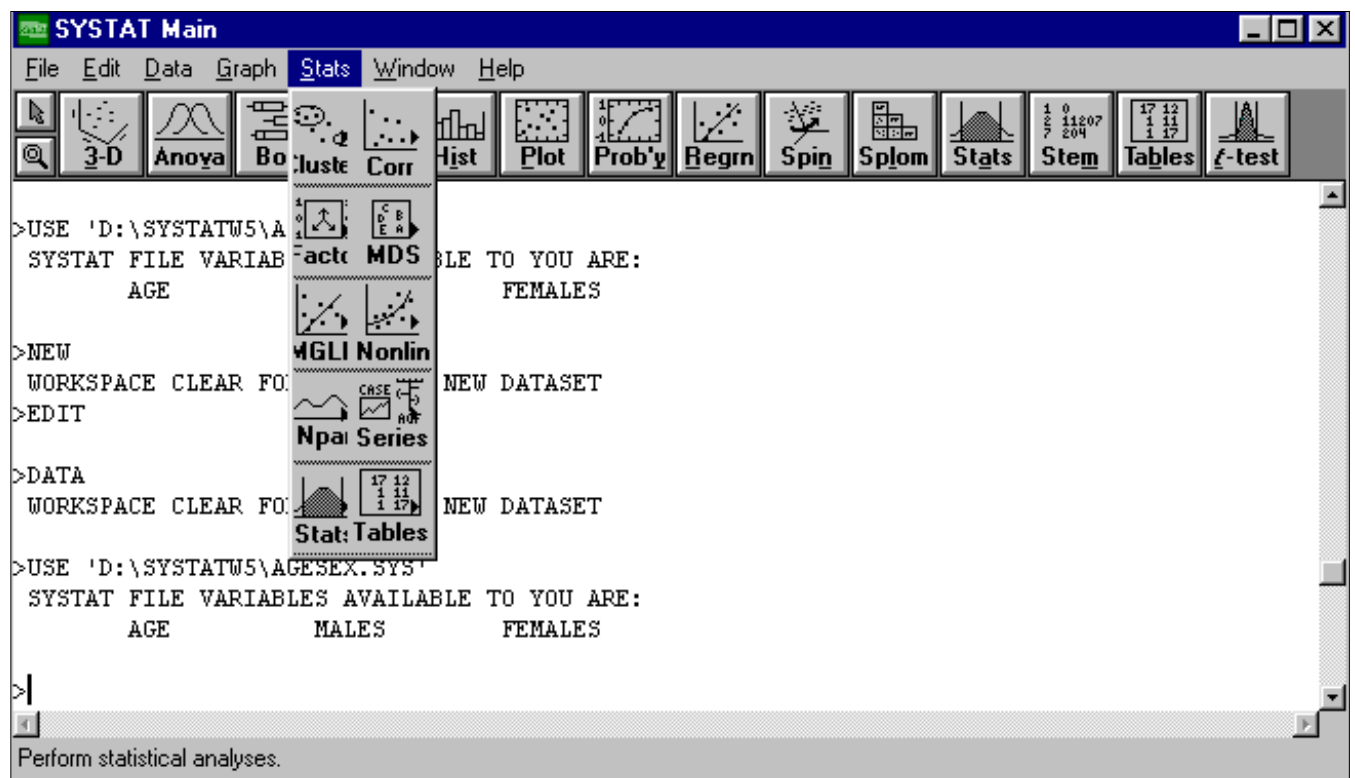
SYSTAT Main

File Edit Data Graph Stats Window Help

3-D Anova Bo Cluste Corr Hist Plot Prob'y Regrn Spin Splom Stats Stem Tables $t$-test

Facto MDS

MGLI Nonlin

Npai Series

Stat Tables

>USE 'D:\SYSTATW5\A
SYSTAT FILE VARIAB BLE TO YOU ARE:
AGE FEMALES

>NEW
WORKSPACE CLEAR FO NEW DATASET
>EDIT

>DATA
WORKSPACE CLEAR FO NEW DATASET

>USE 'D:\SYSTATW5\AGESEX.SYS'
SYSTAT FILE VARIABLES AVAILABLE TO YOU ARE:
AGE MALES FEMALES

>

Perform statistical analyses.